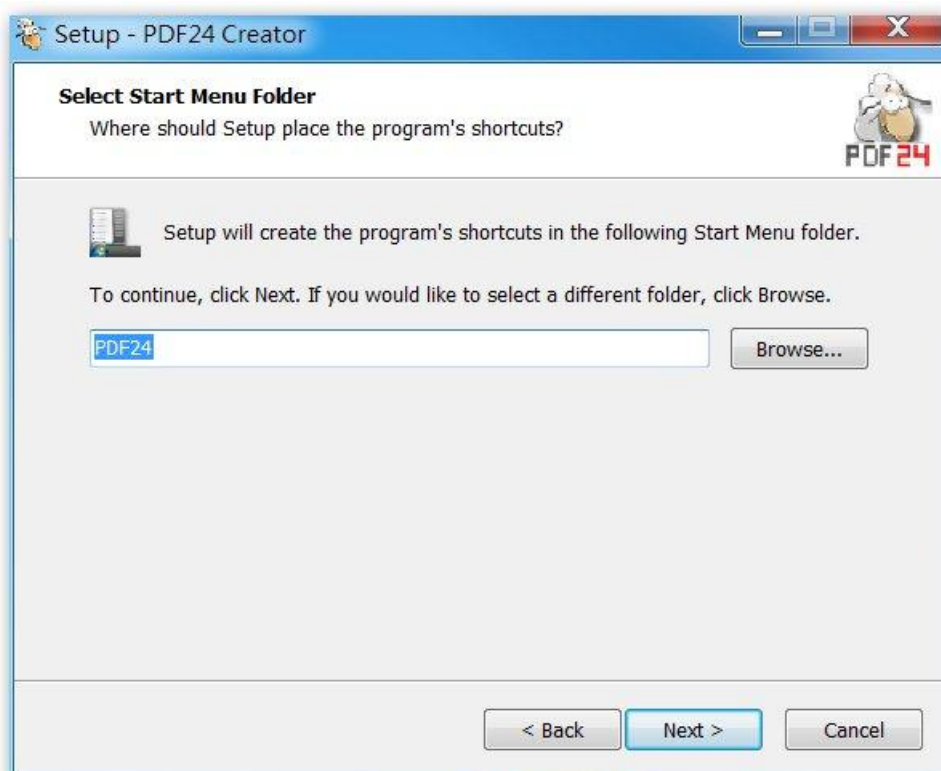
Setup - PDF24 Creator

Select Start Menu Folder
Where should Setup place the program's shortcuts?

PDF24

Setup will create the program's shortcuts in the following Start Menu folder.

To continue, click Next. If you would like to select a different folder, click Browse.

PDF24

Browse...

< Back
Next >
Cancel